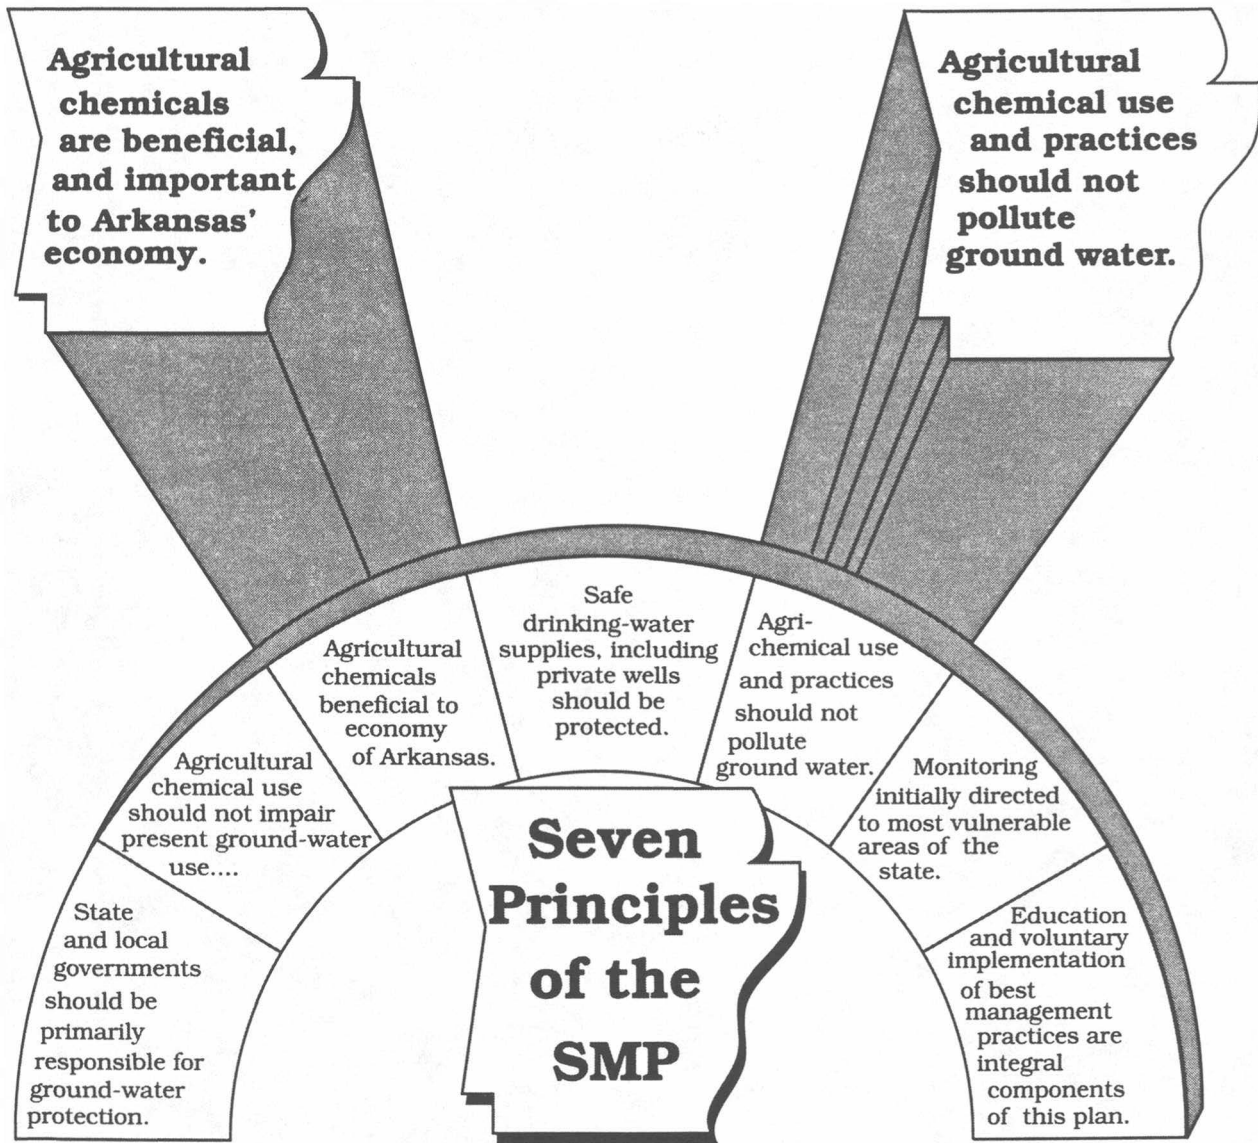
Agricultural chemicals are beneficial, and important to Arkansas' economy.

Agricultural chemical use and practices should not pollute ground water.

State and local governments should be primarily responsible for ground-water protection.

Agricultural chemical use should not impair present ground-water use....

Agricultural chemicals beneficial to economy of Arkansas.

Safe drinking-water supplies, including private wells should be protected.

Agri-chemical use and practices should not pollute ground water.

Monitoring initially directed to most vulnerable areas of the state.

Education and voluntary implementation of best management practices are integral components of this plan.

Seven Principles of the SMP